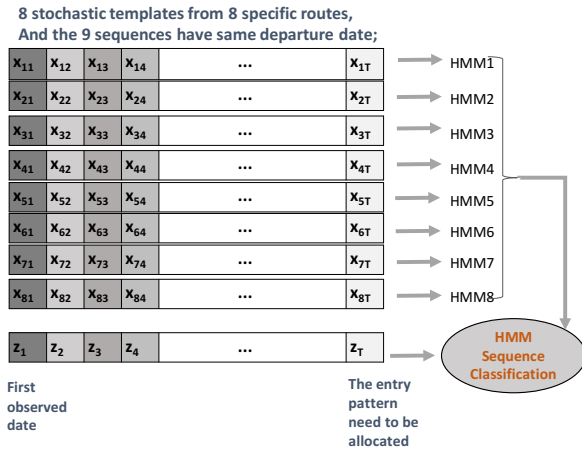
8 stochastic templates from 8 specific routes,
And the 9 sequences have same departure date;

| $x_{11}$ | $x_{12}$ | $x_{13}$ | $x_{14}$ | ... | $x_{1T}$ |
|---|---|---|---|---|---|
| $x_{21}$ | $x_{22}$ | $x_{23}$ | $x_{24}$ | ... | $x_{2T}$ |
| $x_{31}$ | $x_{32}$ | $x_{33}$ | $x_{34}$ | ... | $x_{3T}$ |
| $x_{41}$ | $x_{42}$ | $x_{43}$ | $x_{44}$ | ... | $x_{4T}$ |
| $x_{51}$ | $x_{52}$ | $x_{53}$ | $x_{54}$ | ... | $x_{5T}$ |
| $x_{61}$ | $x_{62}$ | $x_{63}$ | $x_{64}$ | ... | $x_{6T}$ |
| $x_{71}$ | $x_{72}$ | $x_{73}$ | $x_{74}$ | ... | $x_{7T}$ |
| $x_{81}$ | $x_{82}$ | $x_{83}$ | $x_{84}$ | ... | $x_{8T}$ |

HMM1
HMM2
HMM3
HMM4
HMM5
HMM6
HMM7
HMM8

| $z_1$ | $z_2$ | $z_3$ | $z_4$ | ... | $z_T$ |
|---|---|---|---|---|---|

HMM Sequence Classification

First observed date

The entry pattern need to be allocated